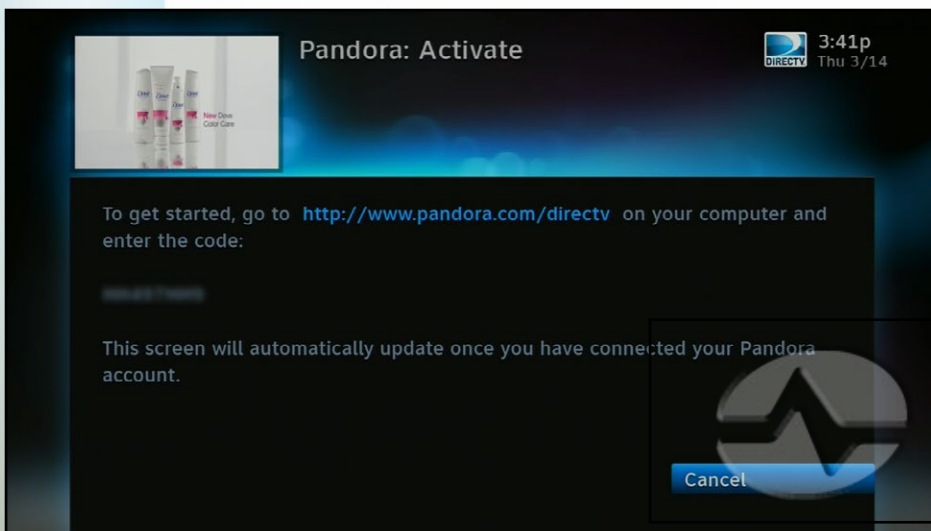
Dove
New Dove Color Care

Pandora: Activate

DIRECTV 3:41p Thu 3/14

To get started, go to http://www.pandora.com/directv on your computer and enter the code:

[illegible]

This screen will automatically update once you have connected your Pandora account.

Cancel